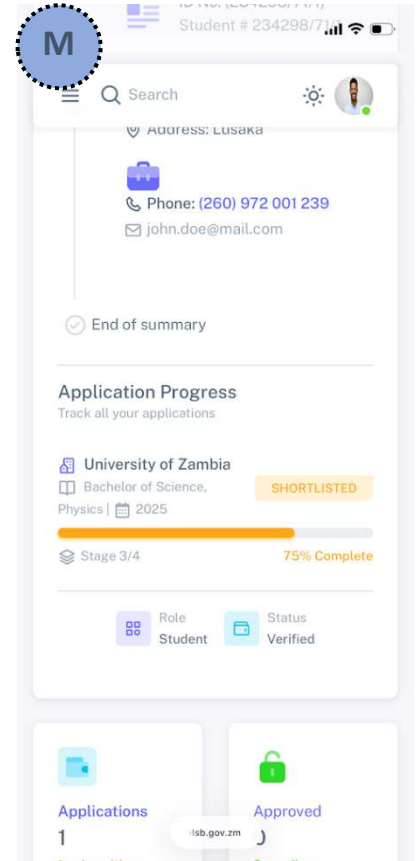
M

ID No: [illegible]
Student # 234298/71/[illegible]

Search

Address: Lusaka

Phone: (260) 972 001 239
john.doe@mail.com

End of summary

Application Progress
Track all your applications

University of Zambia
Bachelor of Science, Physics | 2025
SHORTLISTED

Stage 3/4
75% Complete

Role
Student

Status
Verified

Applications
1

Approved
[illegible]

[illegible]lsb.gov.zm